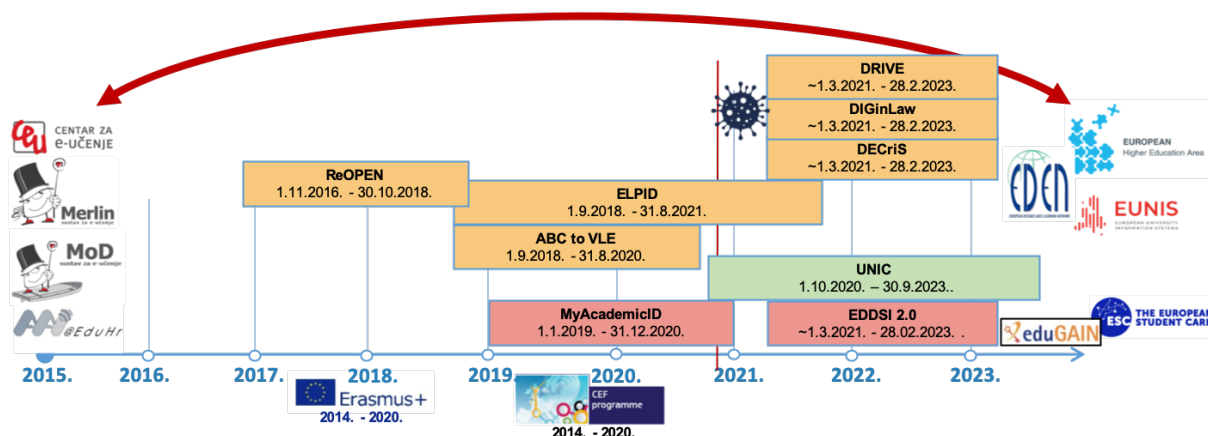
CENTAR ZA e-UČENJE

Merlin sustav za e-učenje

MoD sustav za e-učenje

@EduHr

ReOPEN
1.11.2016. - 30.10.2018.

ELPID
1.9.2018. - 31.8.2021.

ABC to VLE
1.9.2018. - 31.8.2020.

MyAcademicID
1.1.2019. - 31.12.2020.

DRIVE
~1.3.2021. - 28.2.2023.

DIGinLaw
~1.3.2021. - 28.2.2023.

DECriS
~1.3.2021. - 28.2.2023.

UNIC
1.10.2020. – 30.9.2023..

EDDSI 2.0
~1.3.2021. - 28.02.2023. .

EDEN

EUROPEAN Higher Education Area

EUNIS EUROPEAN UNIVERSITY INFORMATION SYSTEMS

eduGAIN

ESC THE EUROPEAN STUDENT CARD

2015. 2016. 2017. 2018. 2019. 2020. 2021. 2022. 2023.

Erasmus+
2014. - 2020.

CEF programme
2014. - 2020.